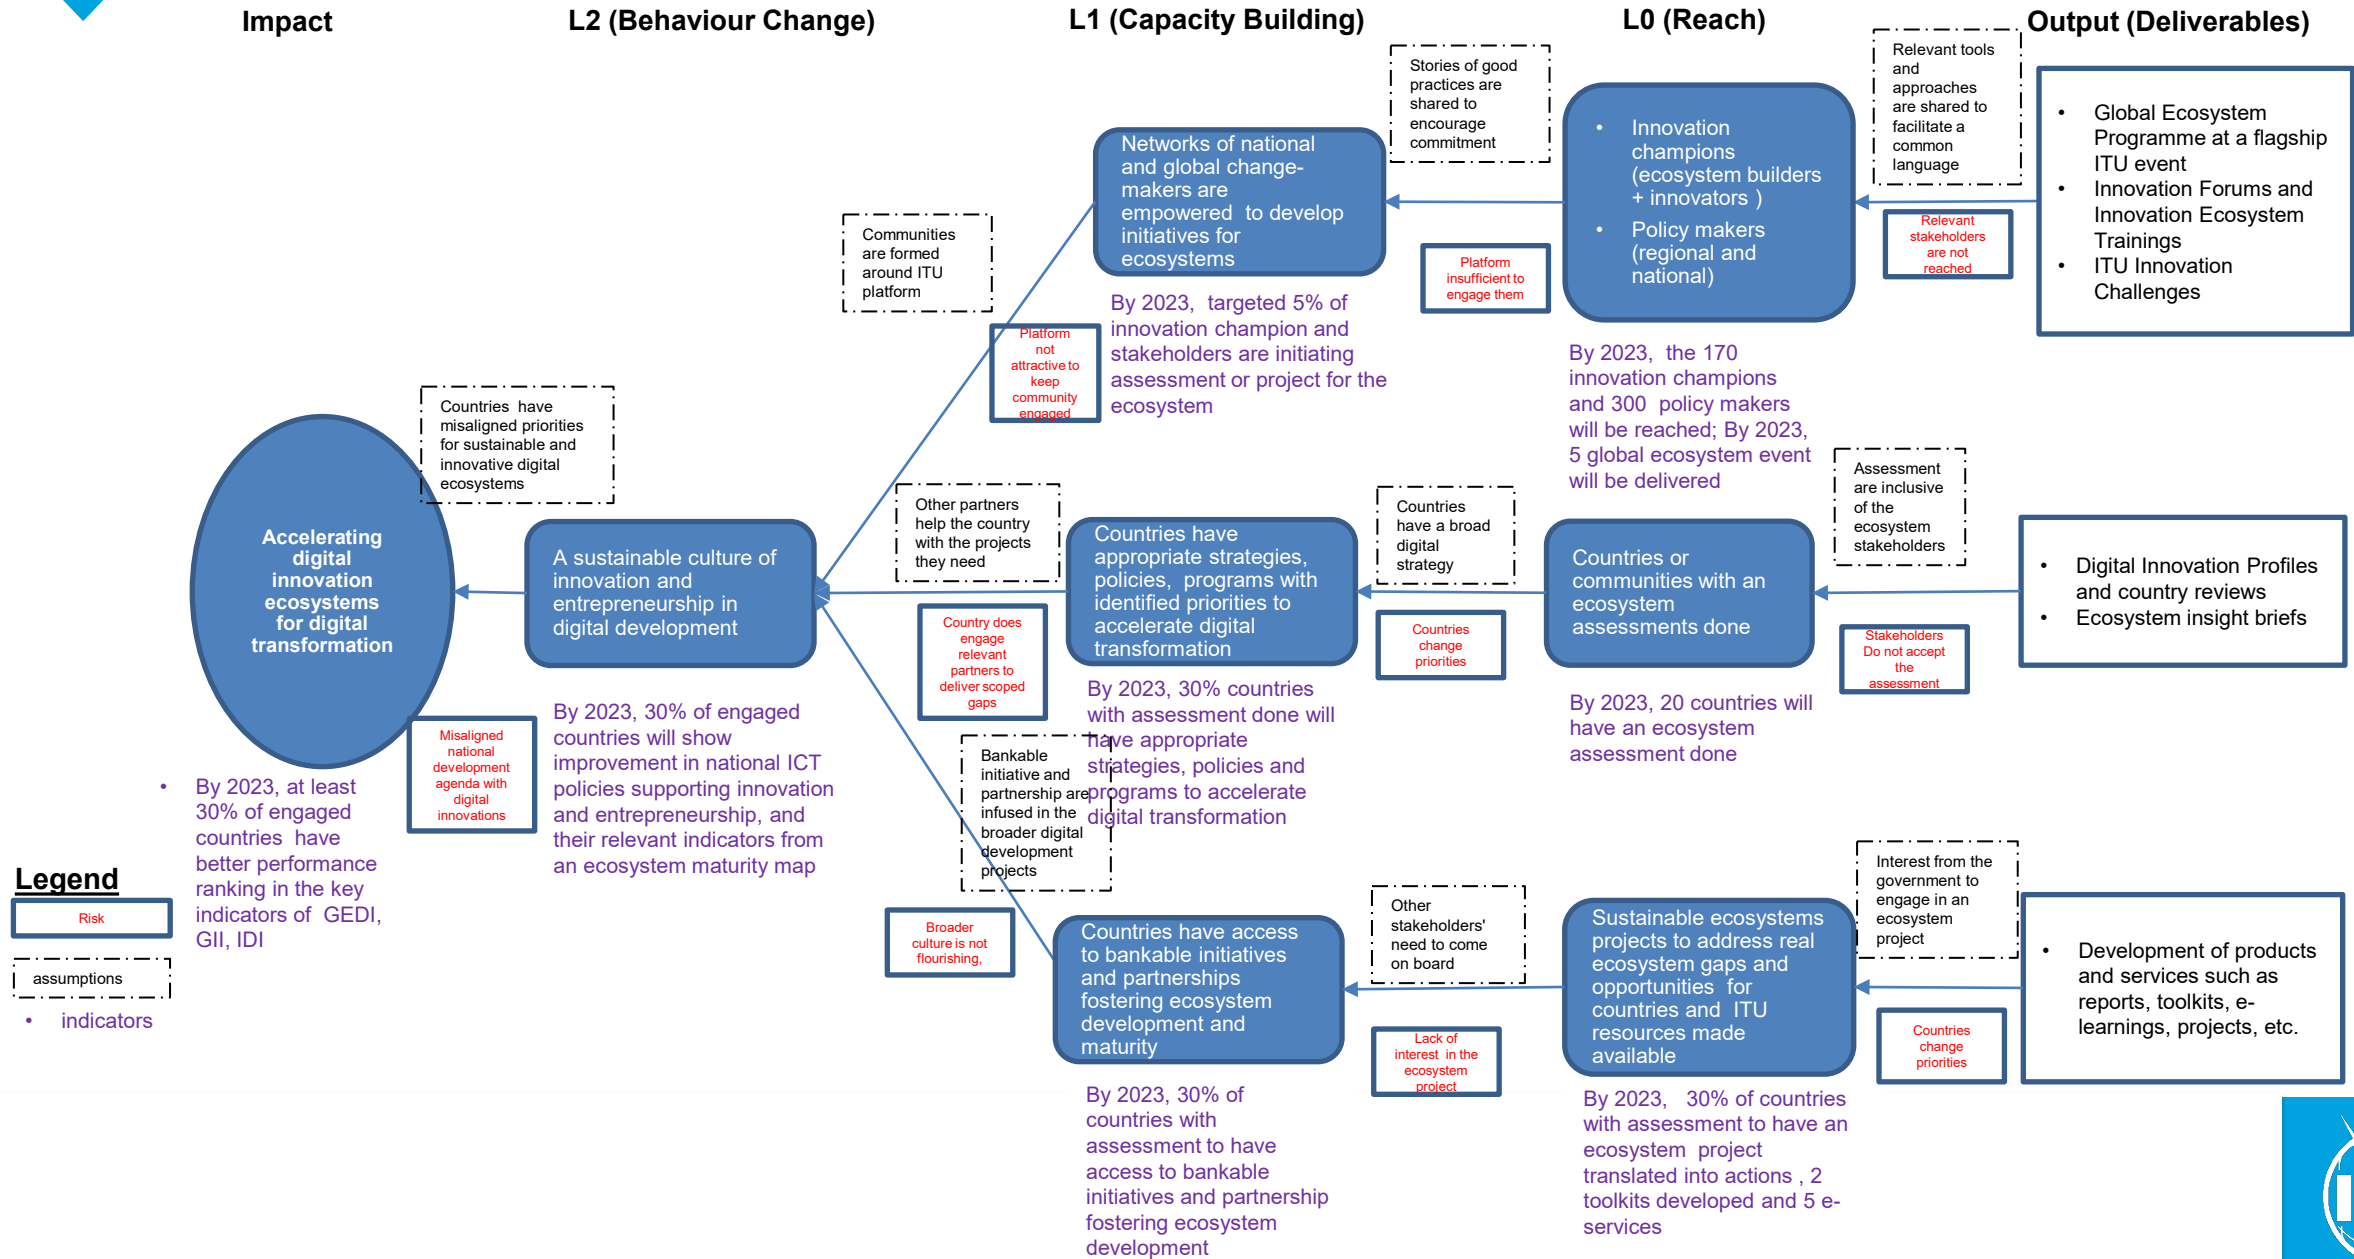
Impact

L2 (Behaviour Change)

L1 (Capacity Building)

L0 (Reach)

Output (Deliverables)

Stories of good practices are shared to encourage commitment

Relevant tools and approaches are shared to facilitate a common language

- Global Ecosystem Programme at a flagship ITU event
- Innovation Forums and Innovation Ecosystem Trainings
- ITU Innovation Challenges

Networks of national and global change-makers are empowered to develop initiatives for ecosystems

- Innovation champions (ecosystem builders + innovators )
- Policy makers (regional and national)

Relevant stakeholders are not reached

Communities are formed around ITU platform

Platform insufficient to engage them

By 2023, targeted 5% of innovation champion and stakeholders are initiating assessment or project for the ecosystem

Platform not attractive to keep community engaged

By 2023, the 170 innovation champions and 300 policy makers will be reached; By 2023, 5 global ecosystem event will be delivered

Countries have misaligned priorities for sustainable and innovative digital ecosystems

Assessment are inclusive of the ecosystem stakeholders

Other partners help the country with the projects they need

Countries have a broad digital strategy

Accelerating digital innovation ecosystems for digital transformation

A sustainable culture of innovation and entrepreneurship in digital development

Countries have appropriate strategies, policies, programs with identified priorities to accelerate digital transformation

Countries or communities with an ecosystem assessments done

- Digital Innovation Profiles and country reviews
- Ecosystem insight briefs

Country does engage relevant partners to deliver scoped gaps

Countries change priorities

Stakeholders Do not accept the assessment

By 2023, 30% countries with assessment done will have appropriate strategies, policies and programs to accelerate digital transformation

By 2023, 20 countries will have an ecosystem assessment done

Misaligned national development agenda with digital innovations

By 2023, 30% of engaged countries will show improvement in national ICT policies supporting innovation and entrepreneurship, and their relevant indicators from an ecosystem maturity map

- By 2023, at least 30% of engaged countries have better performance ranking in the key indicators of GEDI, GII, IDI

Bankable initiative and partnership are infused in the broader digital development projects

Interest from the government to engage in an ecosystem project

Legend

Risk

assumptions

- indicators

Broader culture is not flourishing,

Other stakeholders' need to come on board

Countries have access to bankable initiatives and partnerships fostering ecosystem development and maturity

Sustainable ecosystems projects to address real ecosystem gaps and opportunities for countries and ITU resources made available

- Development of products and services such as reports, toolkits, e-learnings, projects, etc.

Lack of interest in the ecosystem project

Countries change priorities

By 2023, 30% of countries with assessment to have access to bankable initiatives and partnership fostering ecosystem development

By 2023, 30% of countries with assessment to have an ecosystem project translated into actions , 2 toolkits developed and 5 e-services